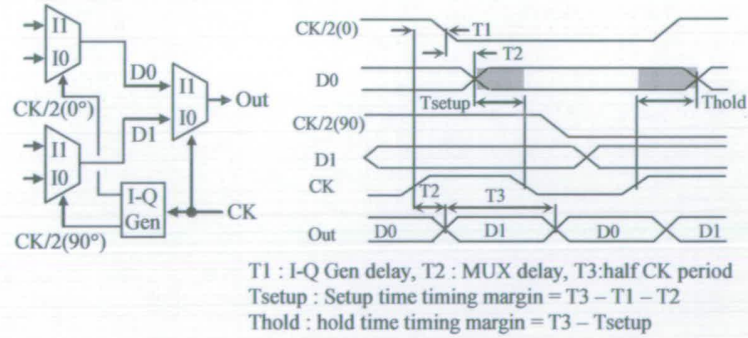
I1
I0
D0
I1
Out
CK/2(0°)
I0
D1
I1
I0
I-Q
Gen
CK
CK/2(90°)

CK/2(0)
T1
T2
D0
Tsetup
Thold
CK/2(90)
D1
CK
T2
T3
Out
D0
D1
D0
D1

T1 : I-Q Gen delay, T2 : MUX delay, T3:half CK period
Tsetup : Setup time timing margin = T3 – T1 – T2
Thold : hold time timing margin = T3 – Tsetup